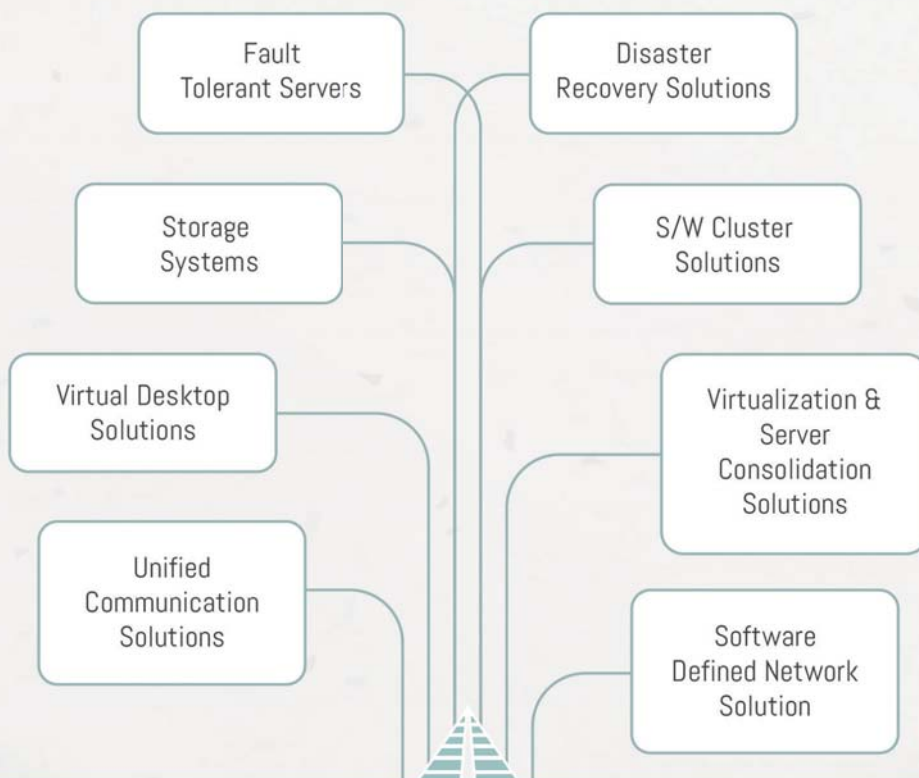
Fault Tolerant Servers

Disaster Recovery Solutions

Storage Systems

S/W Cluster Solutions

Virtual Desktop Solutions

Virtualization & Server Consolidation Solutions

Unified Communication Solutions

Software Defined Network Solution